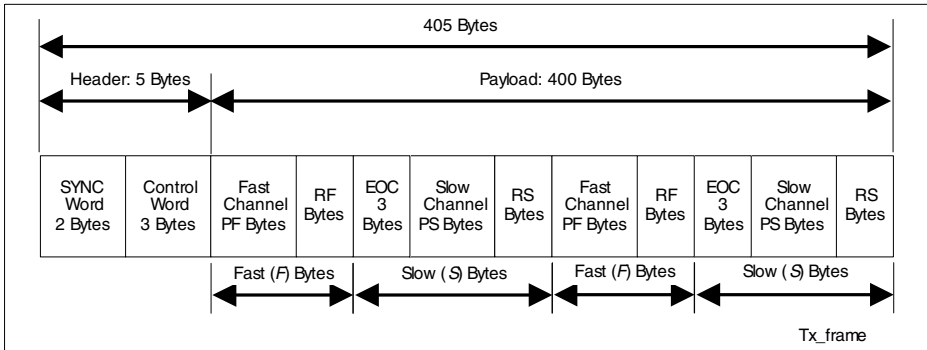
405 Bytes

Header: 5 Bytes

Payload: 400 Bytes

| SYNC Word 2 Bytes | Control Word 3 Bytes | Fast Channel PF Bytes | RF Bytes | EOC 3 Bytes | Slow Channel PS Bytes | RS Bytes | Fast Channel PF Bytes | RF Bytes | EOC 3 Bytes | Slow Channel PS Bytes | RS Bytes |
|---|---|---|---|---|---|---|---|---|---|---|---|

Fast (F) Bytes

Slow (S) Bytes

Fast (F) Bytes

Slow (S) Bytes

Tx_frame